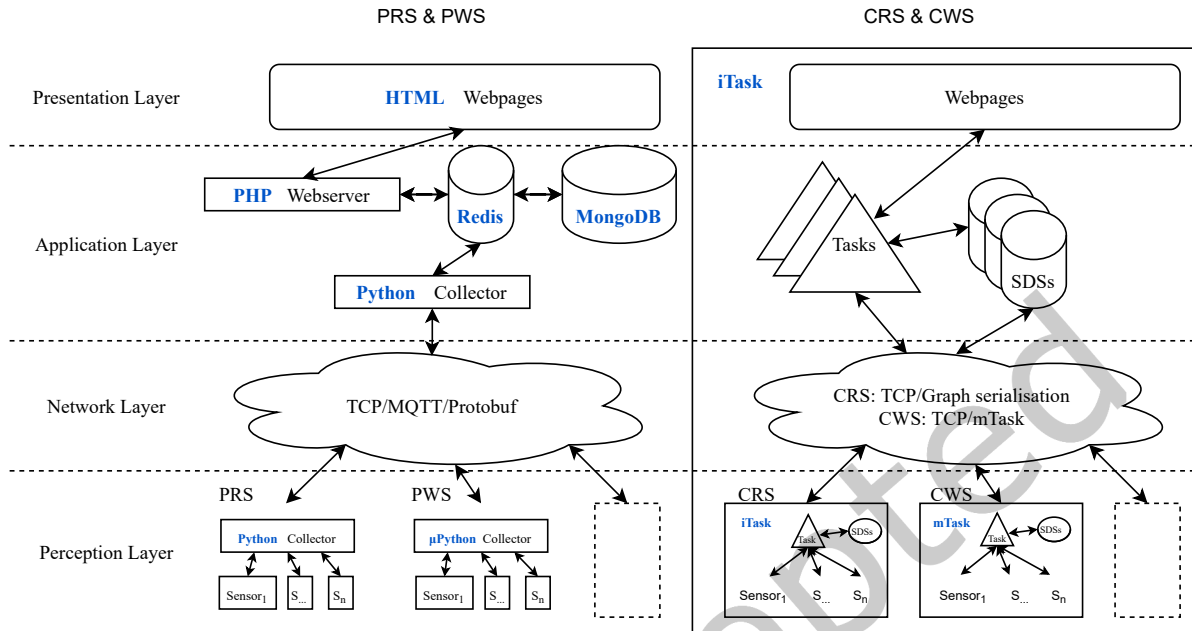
PRS & PWS

CRS & CWS

Presentation Layer

HTML Webpages

iTask

Webpages

PHP Webserver

Redis

MongoDB

Application Layer

Tasks

SDSs

Python Collector

Network Layer

TCP/MQTT/Protobuf

CRS: TCP/Graph serialisation
CWS: TCP/mTask

PRS

PWS

CRS

CWS

Perception Layer

Python Collector

µPython Collector

iTask

Task

SDSs

mTask

Task

SDSs

Sensor$_1$ S$_{...}$ S$_n$

Sensor$_1$ S$_{...}$ S$_n$

Sensor$_1$ S$_{...}$ S$_n$

Sensor$_1$ S$_{...}$ S$_n$

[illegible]pted